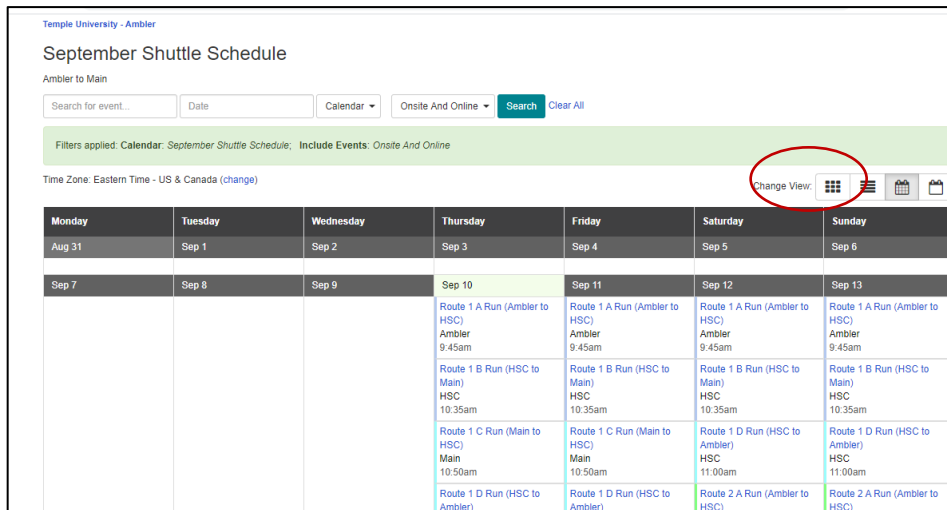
Temple University - Ambler

September Shuttle Schedule

Ambler to Main

Search for event... Date Calendar Onsite And Online Search Clear All

Filters applied: Calendar: September Shuttle Schedule; Include Events: Onsite And Online

Time Zone: Eastern Time - US & Canada (change)

Change View:

| Monday | Tuesday | Wednesday | Thursday | Friday | Saturday | Sunday |
|---|---|---|---|---|---|---|
| Aug 31 | Sep 1 | Sep 2 | Sep 3 | Sep 4 | Sep 5 | Sep 6 |
| Sep 7 | Sep 8 | Sep 9 | Sep 10 | Sep 11 | Sep 12 | Sep 13 |
| | | | Route 1 A Run (Ambler to HSC) Ambler 9:45am | Route 1 A Run (Ambler to HSC) Ambler 9:45am | Route 1 A Run (Ambler to HSC) Ambler 9:45am | Route 1 A Run (Ambler to HSC) Ambler 9:45am |
| | | | Route 1 B Run (HSC to Main) HSC 10:35am | Route 1 B Run (HSC to Main) HSC 10:35am | Route 1 B Run (HSC to Main) HSC 10:35am | Route 1 B Run (HSC to Main) HSC 10:35am |
| | | | Route 1 C Run (Main to HSC) Main 10:50am | Route 1 C Run (Main to HSC) Main 10:50am | Route 1 D Run (HSC to Ambler) HSC 11:00am | Route 1 D Run (HSC to Ambler) HSC 11:00am |
| | | | Route 1 D Run (HSC to Ambler) | Route 1 D Run (HSC to Ambler) | Route 2 A Run (Ambler to HSC) | Route 2 A Run (Ambler to HSC) |